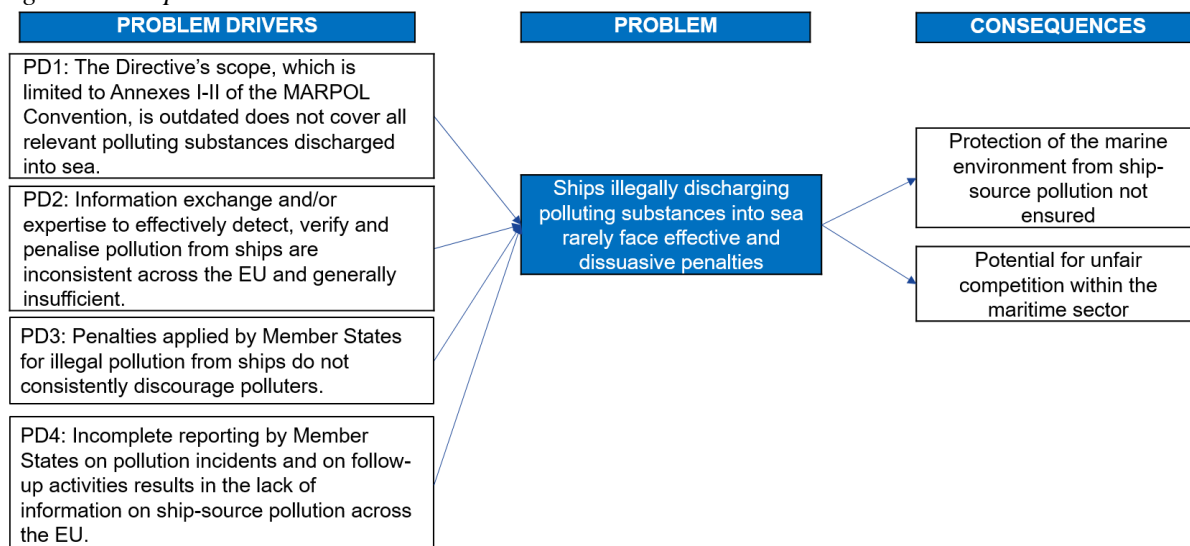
PROBLEM DRIVERS

PD1: The Directive's scope, which is limited to Annexes I-II of the MARPOL Convention, is outdated does not cover all relevant polluting substances discharged into sea.

PD2: Information exchange and/or expertise to effectively detect, verify and penalise pollution from ships are inconsistent across the EU and generally insufficient.

PD3: Penalties applied by Member States for illegal pollution from ships do not consistently discourage polluters.

PD4: Incomplete reporting by Member States on pollution incidents and on follow-up activities results in the lack of information on ship-source pollution across the EU.

PROBLEM

Ships illegally discharging polluting substances into sea rarely face effective and dissuasive penalties

CONSEQUENCES

Protection of the marine environment from ship-source pollution not ensured

Potential for unfair competition within the maritime sector